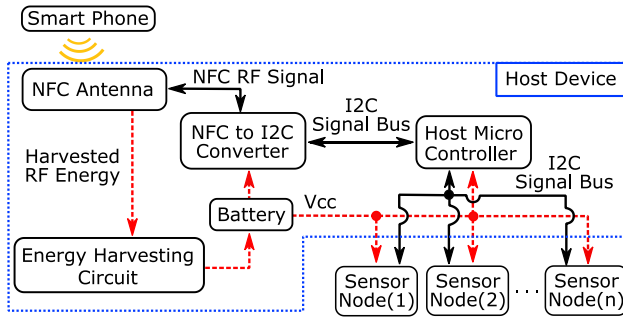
Smart Phone

Host Device

NFC Antenna

NFC RF Signal

NFC to I2C Converter

I2C Signal Bus

Host Micro Controller

Harvested RF Energy

I2C Signal Bus

Battery

Vcc

Energy Harvesting Circuit

Sensor Node(1)

Sensor Node(2)

...

Sensor Node(n)